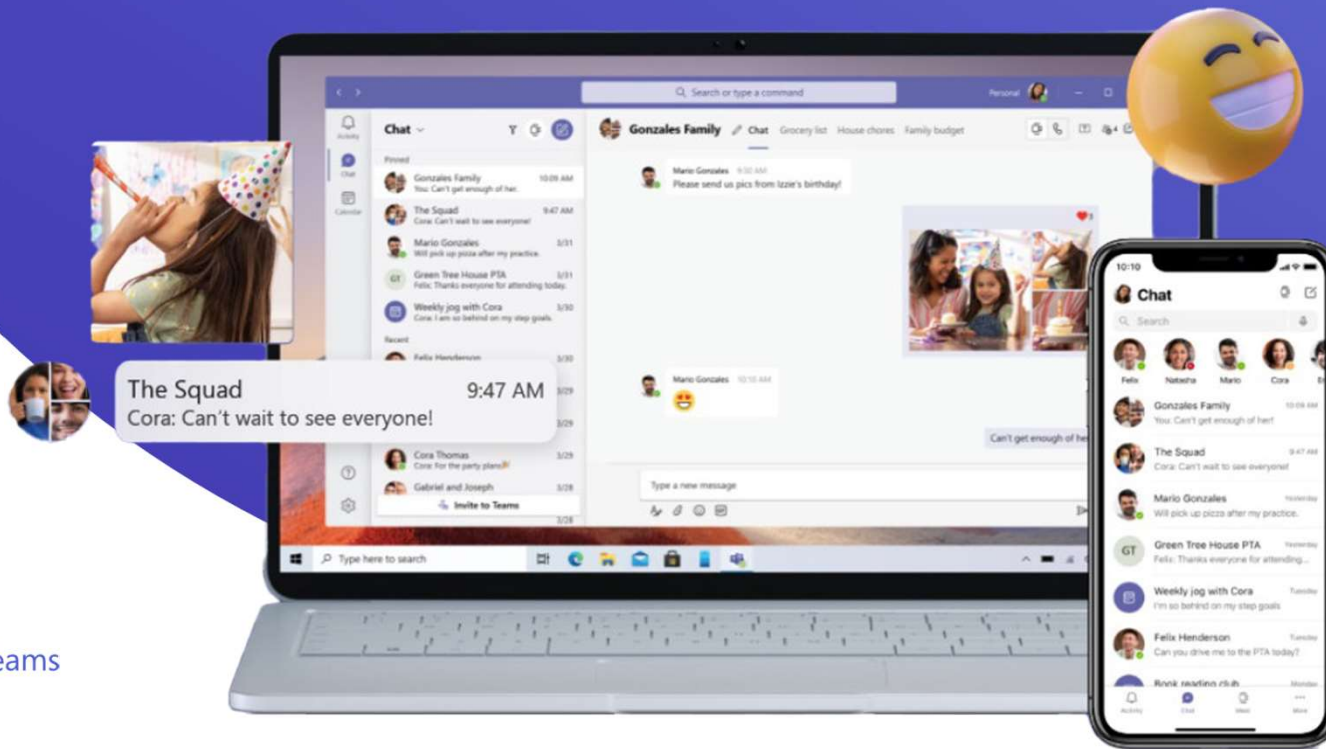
Search or type a command

Personal

Activity

Chat

Calendar

Chat

Pinned

Gonzales Family 10:09 AM
You: Can't get enough of her.

The Squad 9:47 AM
Cora: Can't wait to see everyone!

Mario Gonzales 3/31
Will pick up pizza after my practice.

Green Tree House PTA 3/31
Felix: Thanks everyone for attending today.

Weekly jog with Cora 3/30
Cora: I am so behind on my step goals.

Recent

Felix Henderson 3/30

3/29

3/29

Cora Thomas 3/29
Cora: For the party plans

Gabriel and Joseph 3/28

Invite to Teams

3/28

Gonzales Family Chat Grocery list House chores Family budget

Mario Gonzales 9:50 AM
Please send us pics from Izzie's birthday!

Mario Gonzales 10:10 AM

Can't get enough of he

Type a new message

Type here to search

The Squad 9:47 AM
Cora: Can't wait to see everyone!

10:10

Chat

Search

Felix Natasha Mario Cora

Gonzales Family 10:09 AM
You: Can't get enough of her!

The Squad 9:47 AM
Cora: Can't wait to see everyone!

Mario Gonzales Yesterday
Will pick up pizza after my practice.

GT Green Tree House PTA Yesterday
Felix: Thanks everyone for attending...

Weekly jog with Cora Tuesday
I'm so behind on my step goals

Felix Henderson Tuesday
Can you drive me to the PTA today?

Book reading club Monday

Activity Chat Meet More

eams